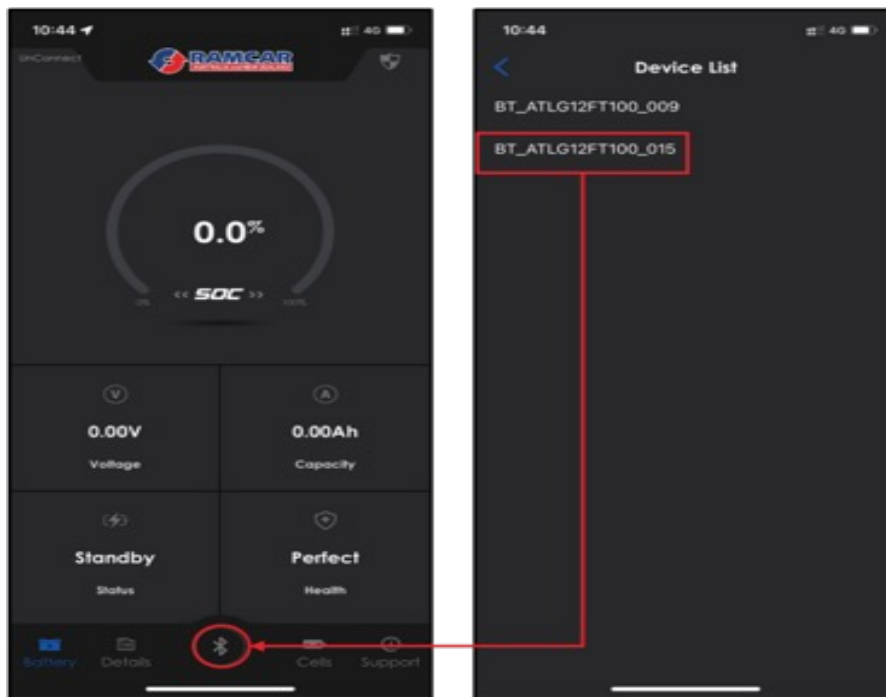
10:44

4G

UnConnect

RAMCAR

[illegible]

0.0%

0%

<< SOC >>

100%

V

0.00V

Voltage

A

0.00Ah

Capacity

Standby

Status

Perfect

Health

Battery

Details

Cells

Support

10:44

4G

Device List

BT_ATLG12FT100_009

BT_ATLG12FT100_015